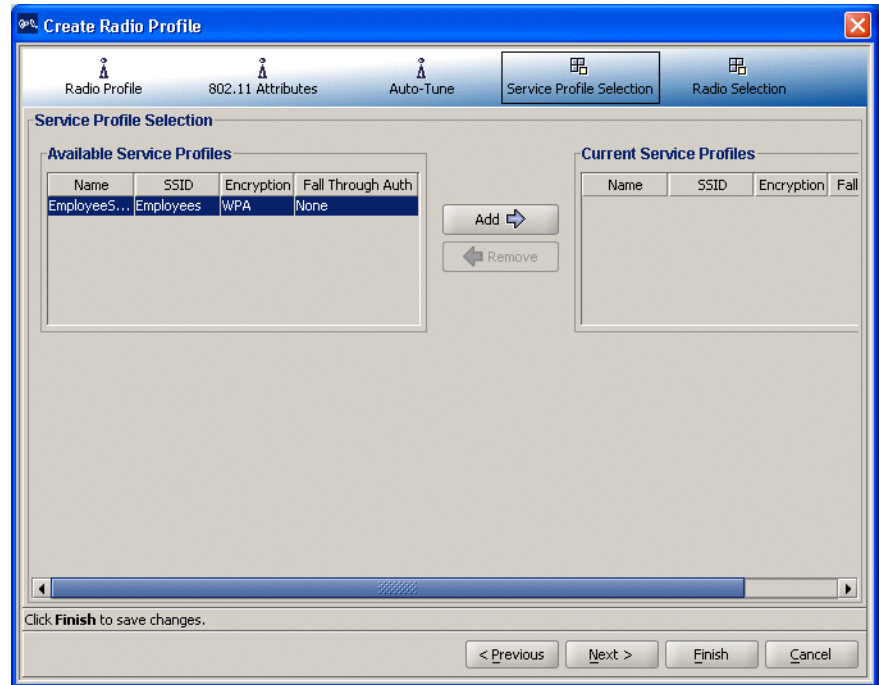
Create Radio Profile

Radio Profile
802.11 Attributes
Auto-Tune
Service Profile Selection
Radio Selection

Service Profile Selection

Available Service Profiles

| Name | SSID | Encryption | Fall Through Auth |
|---|---|---|---|
| EmployeeS... | Employees | WPA | None |

Add
Remove

Current Service Profiles

| Name | SSID | Encryption | Fall |
|---|---|---|---|

Click **Finish** to save changes.

< Previous
Next >
Finish
Cancel